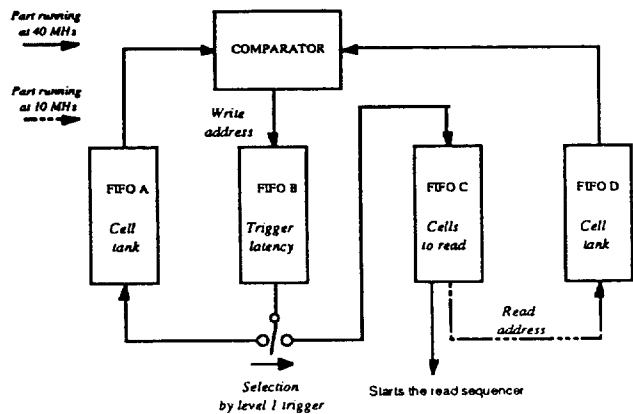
Part running at 40 MHs

Part running at 10 MHs

COMPARATOR

Write address

FIFO A
Cell tank

FIFO B
Trigger latency

FIFO C
Cells to read

FIFO D
Cell tank

Read address

Selection by level 1 trigger

Starts the read sequencer